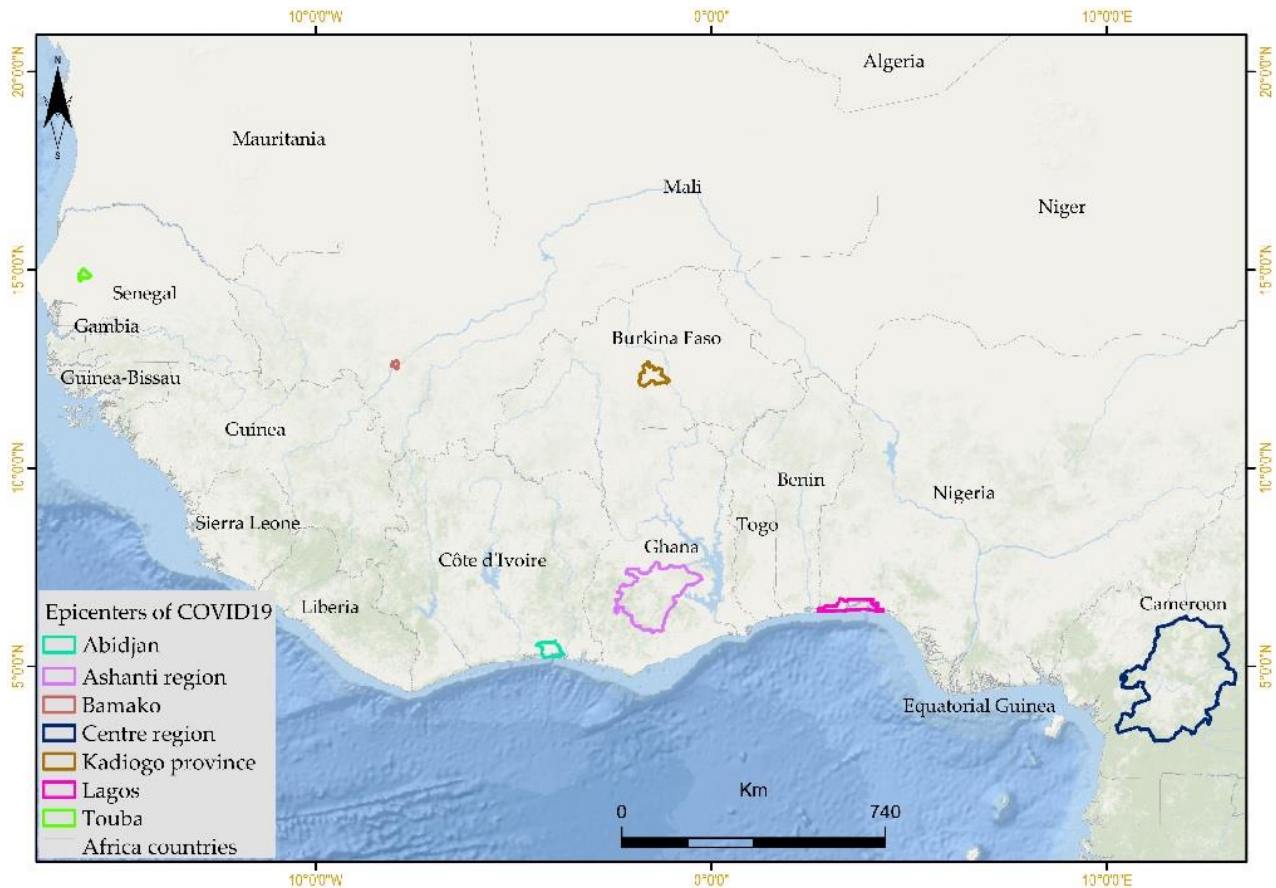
10°0'0"W 0°0'0" 10°0'0"E

20°0'0"N 15°0'0"N 10°0'0"N 5°0'0"N

20°0'0"N 15°0'0"N 10°0'0"N 5°0'0"N

N
S

Algeria

Mauritania

Mali

Niger

Senegal

Gambia

Guinea-Bissau

Burkina Faso

Guinea

Benin

Nigeria

Togo

Sierra Leone

Ghana

Côte d'Ivoire

Liberia

Cameroon

Equatorial Guinea

Epicenters of COVID19
Abidjan
Ashanti region
Bamako
Centre region
Kadiogo province
Lagos
Touba
Africa countries

Km
0 740

10°0'0"W 0°0'0" 10°0'0"E